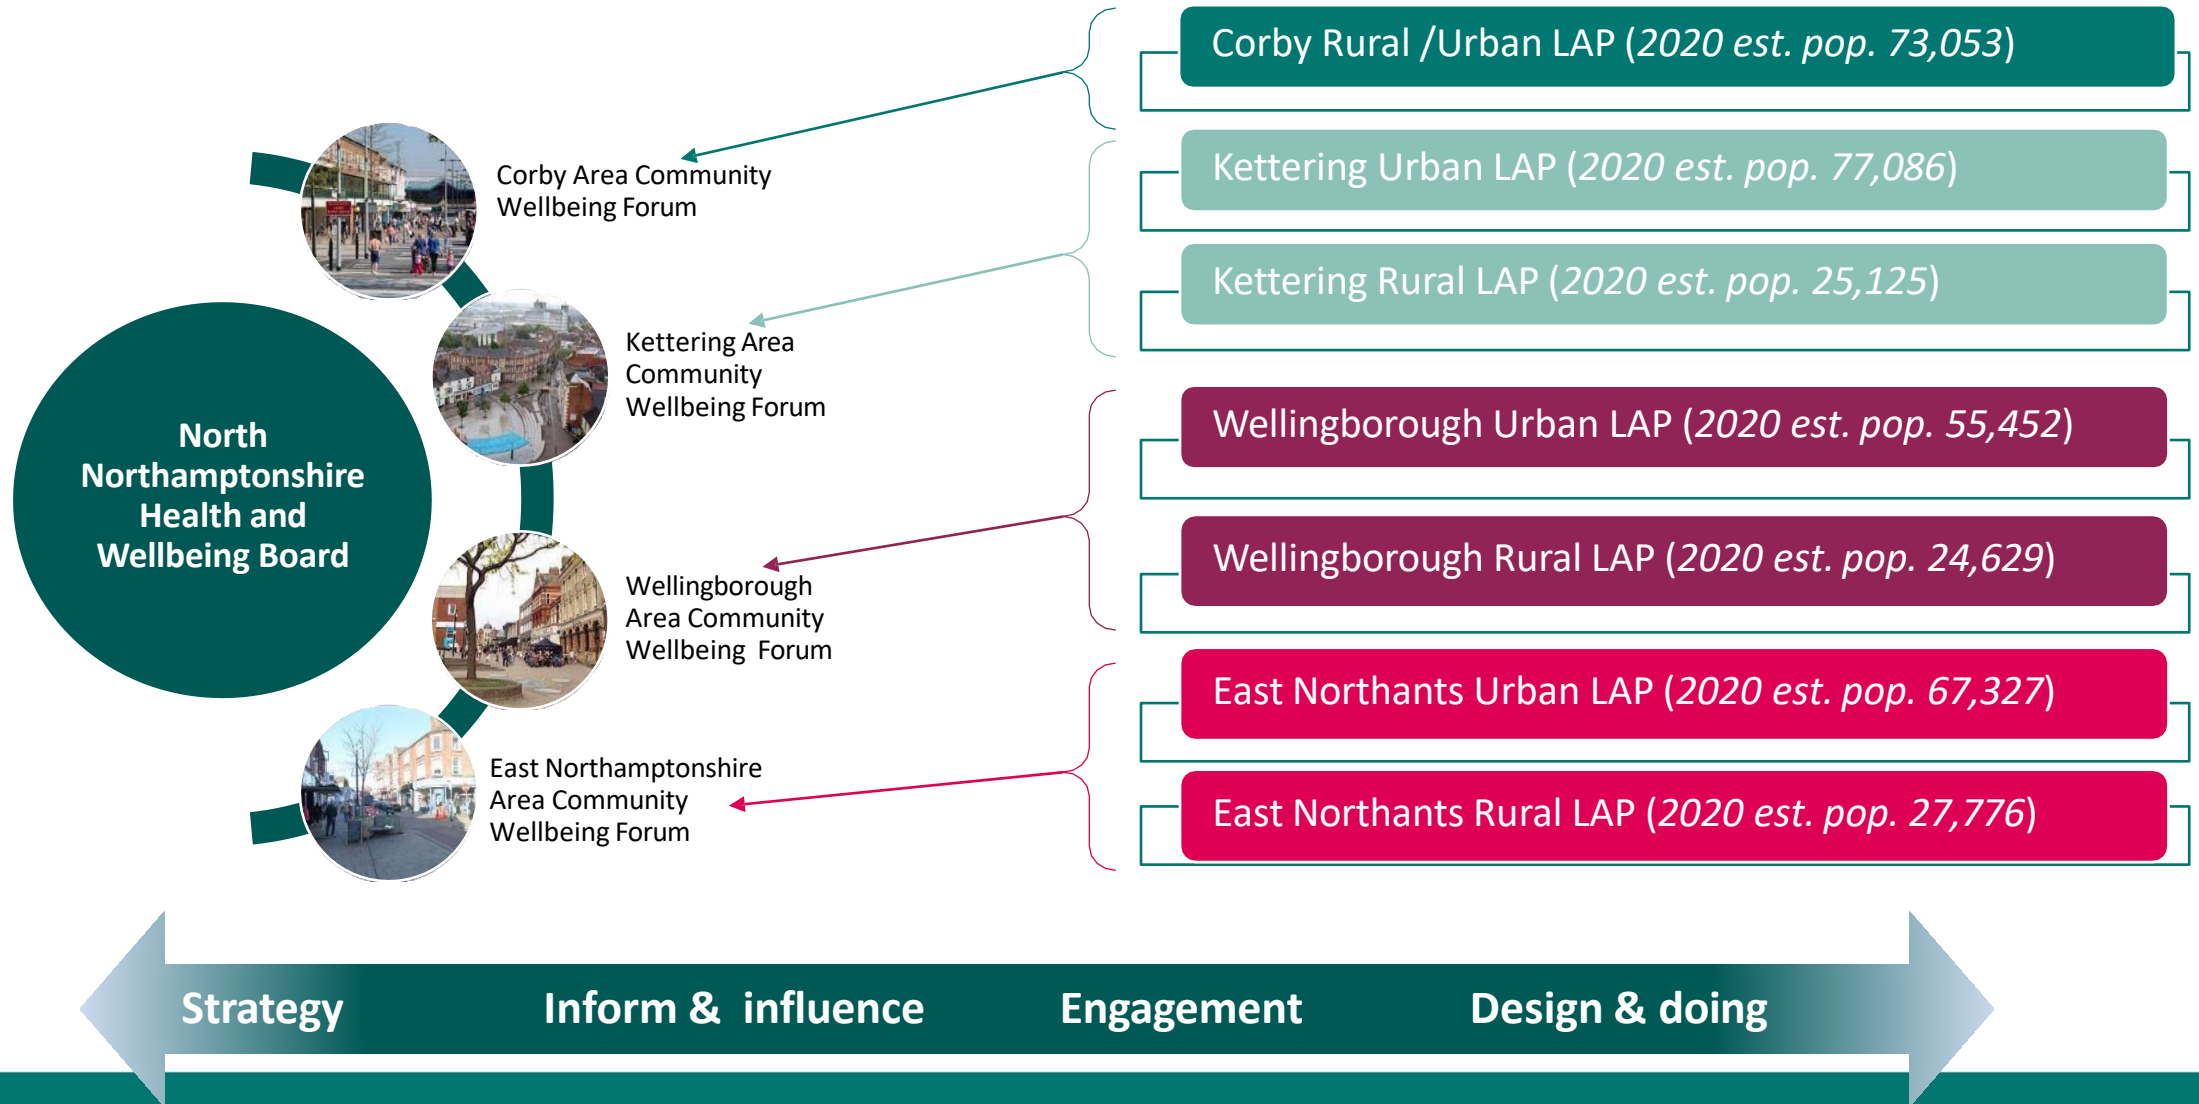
North Northamptonshire Health and Wellbeing Board

Corby Area Community Wellbeing Forum

Kettering Area Community Wellbeing Forum

Wellingborough Area Community Wellbeing Forum

East Northamptonshire Area Community Wellbeing Forum

Corby Rural /Urban LAP (*2020 est. pop. 73,053*)

Kettering Urban LAP (*2020 est. pop. 77,086*)

Kettering Rural LAP (*2020 est. pop. 25,125*)

Wellingborough Urban LAP (*2020 est. pop. 55,452*)

Wellingborough Rural LAP (*2020 est. pop. 24,629*)

East Northants Urban LAP (*2020 est. pop. 67,327*)

East Northants Rural LAP (*2020 est. pop. 27,776*)

Strategy Inform & influence Engagement Design & doing